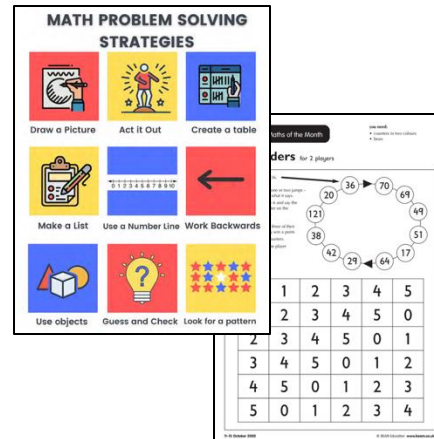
MATH PROBLEM SOLVING STRATEGIES

Draw a Picture

Act it Out

Create a table

Make a List

0 1 2 3 4 5 6 7 8 9 10

Use a Number Line

Work Backwards

Use objects

Guess and Check

Look for a pattern

Maths of the Month

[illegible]ders for 2 players

You need:

36
70
20
69
121
49
38
51
42
17
29
64

| 1 | 2 | 3 | 4 | 5 |
|---|---|---|---|---|
| 2 | 3 | 4 | 5 | 0 |
| 2 | 3 | 4 | 5 | 0 | 1 |
| 3 | 4 | 5 | 0 | 1 | 2 |
| 4 | 5 | 0 | 1 | 2 | 3 |
| 5 | 0 | 1 | 2 | 3 | 4 |